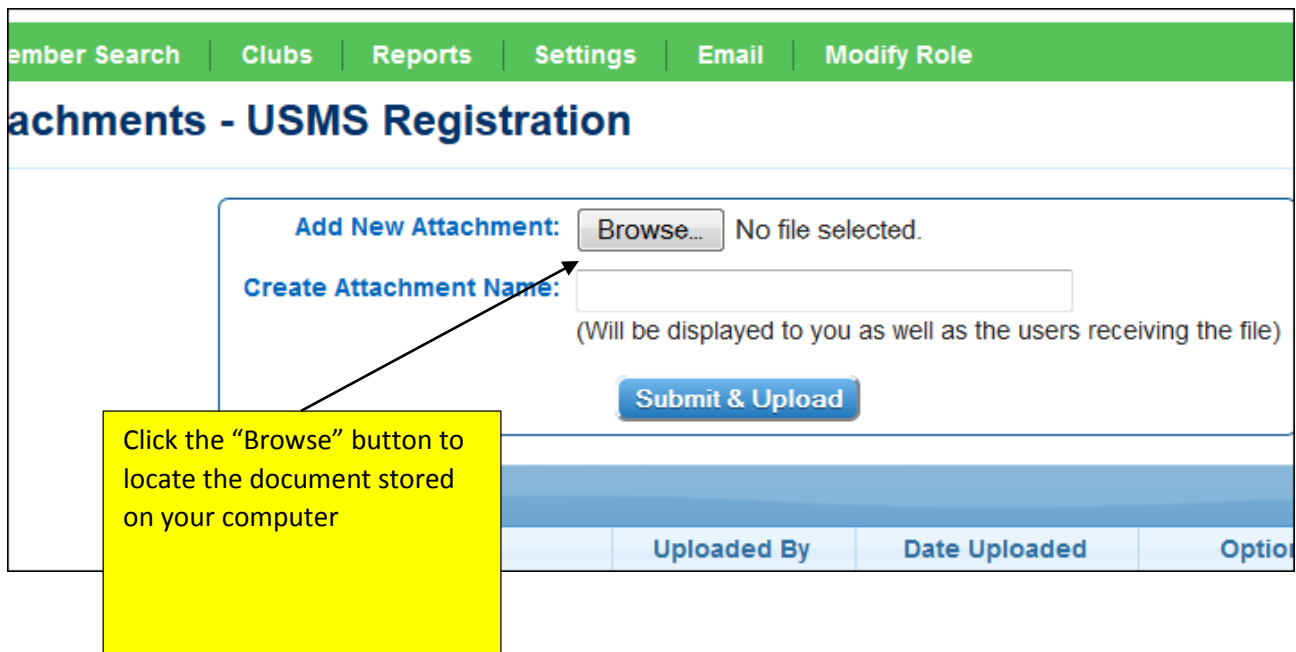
ember Search | Clubs | Reports | Settings | Email | Modify Role

achments - USMS Registration

Add New Attachment: Browse... No file selected.

Create Attachment Name:

(Will be displayed to you as well as the users receiving the file)

Submit & Upload

Click the “Browse” button to locate the document stored on your computer

| Uploaded By | Date Uploaded | Optio |
|---|---|---|